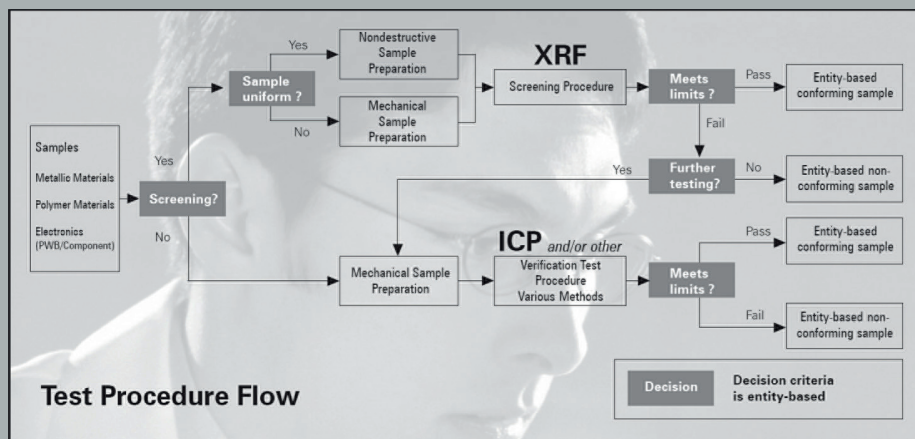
Samples
Metallic Materials
Polymer Materials
Electronics (PWB/Component)

Screening?

Yes

No

Sample uniform ?

Yes

No

Nondestructive Sample Preparation

Mechanical Sample Preparation

XRF

Screening Procedure

Meets limits ?

Pass

Entity-based conforming sample

Fail

Further testing?

Yes

No

Entity-based non-conforming sample

ICP and/or other

Mechanical Sample Preparation

Verification Test Procedure Various Methods

Meets limits ?

Pass

Entity-based conforming sample

Fail

Entity-based non-conforming sample

Test Procedure Flow

Decision

Decision criteria is entity-based